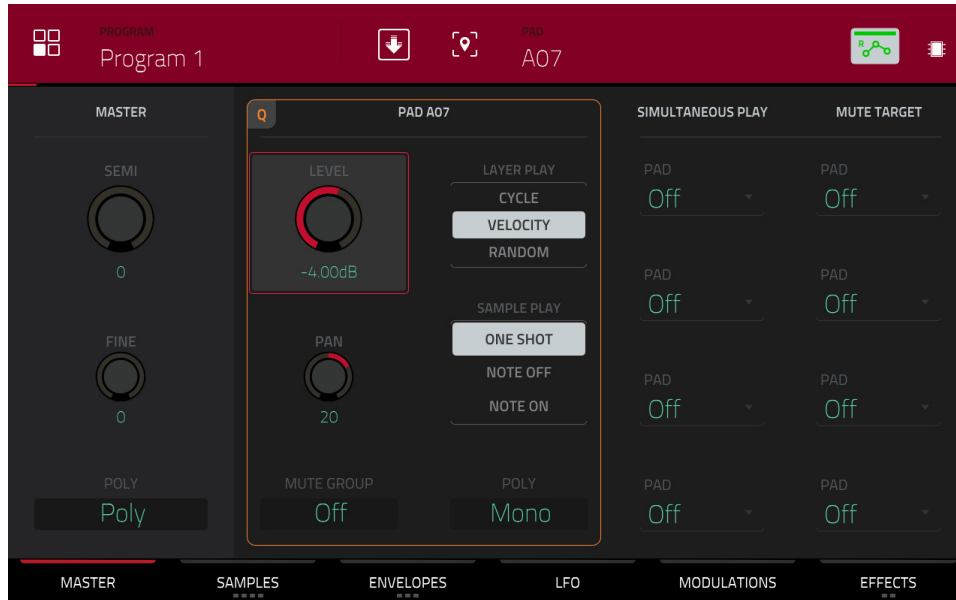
PROGRAM
Program 1

PAD
A07

MASTER

SEMI
0

FINE
0

POLY
Poly

Q
PAD A07

LEVEL
-4.00dB

PAN
20

MUTE GROUP
Off

LAYER PLAY
CYCLE
VELOCITY
RANDOM

SAMPLE PLAY
ONE SHOT
NOTE OFF
NOTE ON

POLY
Mono

SIMULTANEOUS PLAY

PAD
Off

PAD
Off

PAD
Off

PAD
Off

MUTE TARGET

PAD
Off

PAD
Off

PAD
Off

PAD
Off

MASTER
SAMPLES
ENVELOPES
LFO
MODULATIONS
EFFECTS